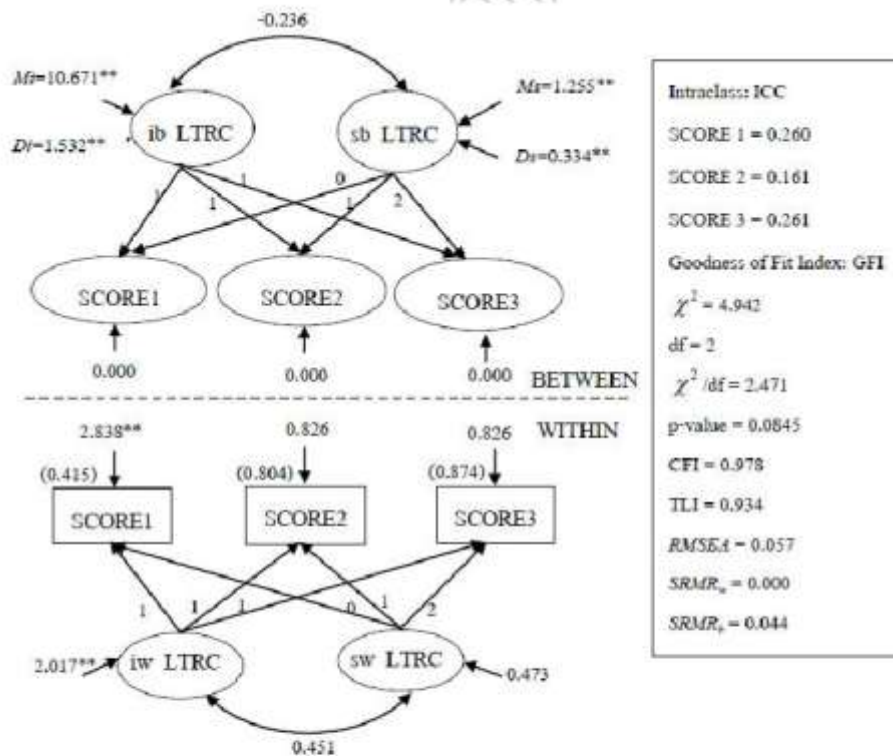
-0.236

$Mi$=10.671**

$Di$=1.532**

ib LTRC

sb LTRC

$Ms$=1.255**

$Ds$=0.334**

1 1 1 0 1 2

SCORE1

SCORE2

SCORE3

0.000

0.000

0.000

BETWEEN

WITHIN

2.838**

0.826

0.826

(0.415)

(0.804)

(0.874)

SCORE1

SCORE2

SCORE3

1 1 1 0 1 2

2.017**

iw LTRC

sw LTRC

0.473

0.451

Intraclass: ICC

SCORE 1 = 0.260

SCORE 2 = 0.161

SCORE 3 = 0.261

Goodness of Fit Index: GFI

$\chi^2$ = 4.942

df = 2

$\chi^2$ /df = 2.471

p-value = 0.0845

CFI = 0.978

TLI = 0.934

$RMSEA$ = 0.057

$SRMR_w$ = 0.000

$SRMR_b$ = 0.044